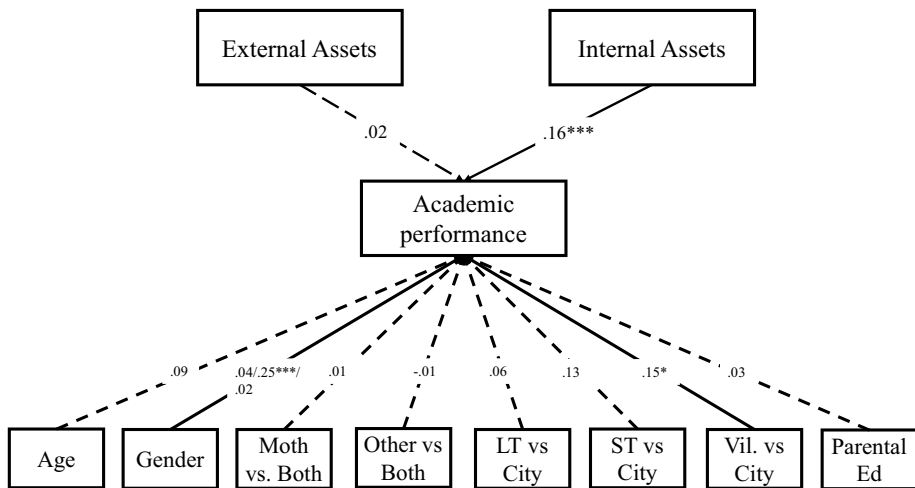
External Assets

Internal Assets

.02

.16***

Academic performance

.09

.04/.25***/ .02

.01

-.01

.06

.13

.15*

.03

Age

Gender

Moth vs. Both

Other vs Both

LT vs City

ST vs City

Vil. vs City

Parental Ed